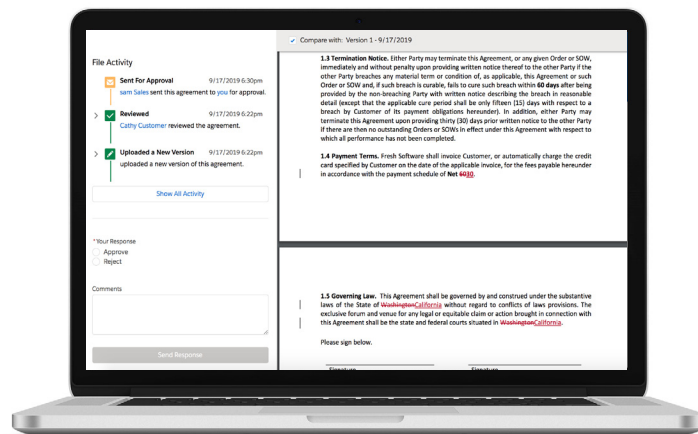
File Activity

Sent For Approval 9/17/2019 6:30pm
sam Sales sent this agreement to you for approval.

Reviewed 9/17/2019 6:22pm
Cathy Customer reviewed the agreement.

Uploaded a New Version 9/17/2019 6:22pm
uploaded a new version of this agreement.

Show All Activity

*Your Response
Approve
Reject

Comments

Send Response

Compare with: Version 1 - 9/17/2019

**1.3 Termination Notice.** Either Party may terminate this Agreement, or any given Order or SOW, immediately and without penalty upon providing written notice thereof to the other Party if the other Party breaches any material term or condition of, as applicable, this Agreement or such Order or SOW and, if such breach is curable, fails to cure such breach within **60 days** after being provided by the non-breaching Party with written notice describing the breach in reasonable detail (except that the applicable cure period shall be only fifteen (15) days with respect to a breach by Customer of its payment obligations hereunder). In addition, either Party may terminate this Agreement upon providing thirty (30) days prior written notice to the other Party if there are then no outstanding Orders or SOWs in effect under this Agreement with respect to which all performance has not been completed.

**1.4 Payment Terms.** Fresh Software shall invoice Customer, or automatically charge the credit card specified by Customer on the date of the applicable invoice, for the fees payable hereunder in accordance with the payment schedule of **Net** ~~60~~**30**.

**1.5 Governing Law.** This Agreement shall be governed by and construed under the substantive laws of the State of ~~Washington~~California without regard to conflicts of laws provisions. The exclusive forum and venue for any legal or equitable claim or action brought in connection with this Agreement shall be the state and federal courts situated in ~~Washington~~California.

Please sign below.

Signature Signature